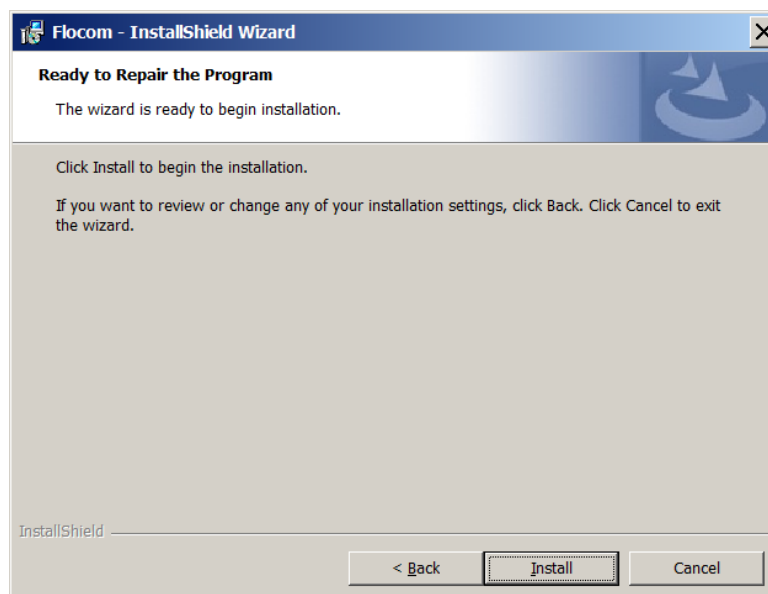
Flocom - InstallShield Wizard

Ready to Repair the Program

The wizard is ready to begin installation.

Click Install to begin the installation.

If you want to review or change any of your installation settings, click Back. Click Cancel to exit the wizard.

InstallShield

< Back

Install

Cancel